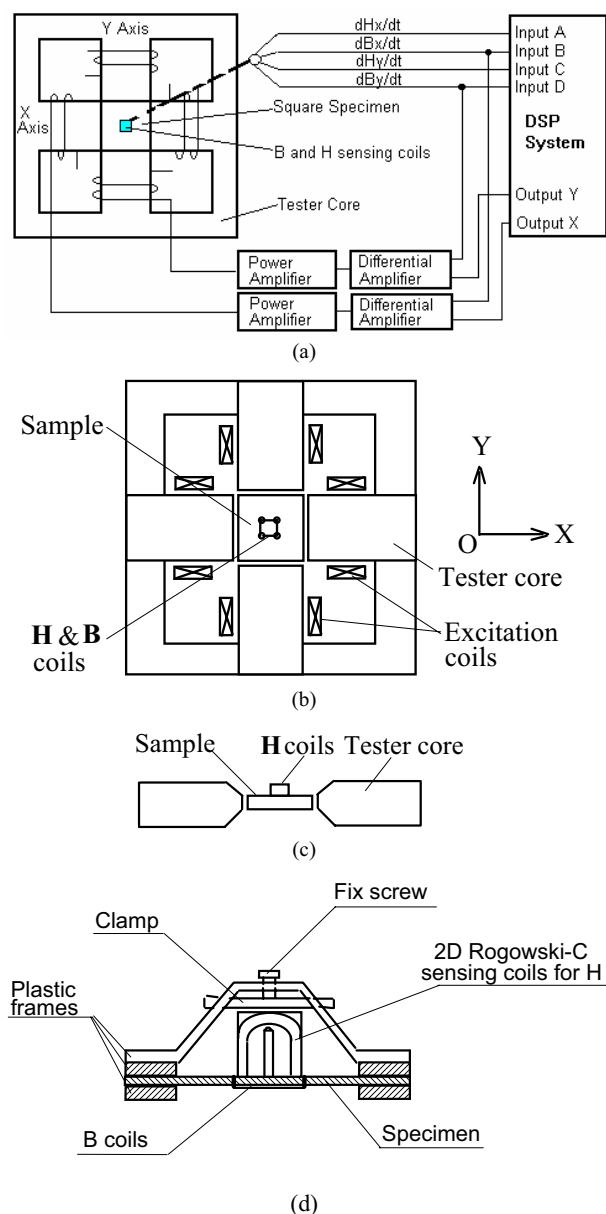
Y Axis

X Axis

dHx/dt
dBx/dt
dHy/dt
dBy/dt

Input A
Input B
Input C
Input D

DSP System

Square Specimen

B and H sensing coils

Tester Core

Output Y
Output X

Power Amplifier
Differential Amplifier
Power Amplifier
Differential Amplifier

(a)

Sample

Y

O

X

Tester core

**H** & **B** coils

Excitation coils

(b)

Sample

**H** coils

Tester core

(c)

Fix screw

Clamp

2D Rogowski-C sensing coils for H

Plastic frames

B coils

Specimen

(d)